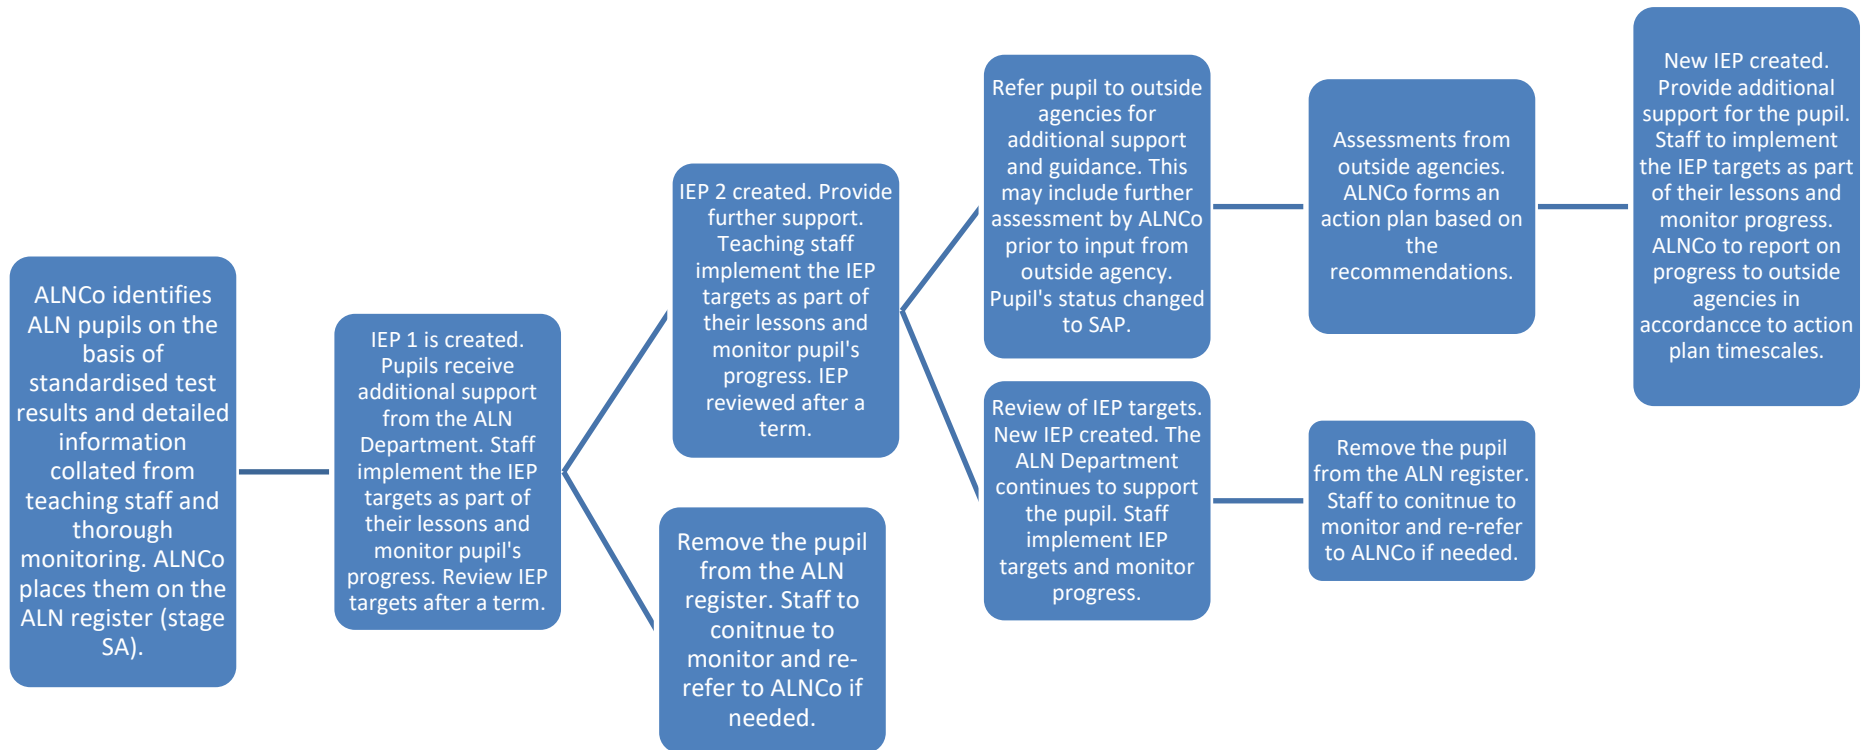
ALNCo identifies ALN pupils on the basis of standardised test results and detailed information collated from teaching staff and thorough monitoring. ALNCo places them on the ALN register (stage SA).

IEP 1 is created. Pupils receive additional support from the ALN Department. Staff implement the IEP targets as part of their lessons and monitor pupil's progress. Review IEP targets after a term.

IEP 2 created. Provide further support. Teaching staff implement the IEP targets as part of their lessons and monitor pupil's progress. IEP reviewed after a term.

Remove the pupil from the ALN register. Staff to conitnue to monitor and re-refer to ALNCo if needed.

Refer pupil to outside agencies for additional support and guidance. This may include further assessment by ALNCo prior to input from outside agency. Pupil's status changed to SAP.

Review of IEP targets. New IEP created. The ALN Department continues to support the pupil. Staff implement IEP targets and monitor progress.

Assessments from outside agencies. ALNCo forms an action plan based on the recommendations.

Remove the pupil from the ALN register. Staff to conitnue to monitor and re-refer to ALNCo if needed.

New IEP created. Provide additional support for the pupil. Staff to implement the IEP targets as part of their lessons and monitor progress. ALNCo to report on progress to outside agencies in accordancce to action plan timescales.